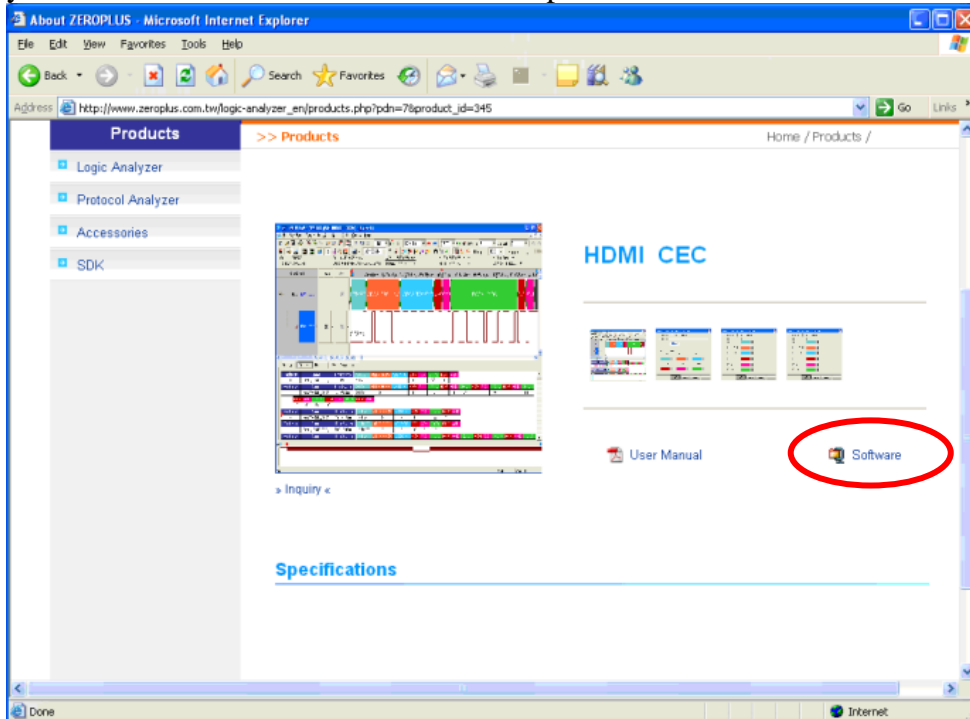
About ZEROPLUS - Microsoft Internet Explorer

File Edit View Favorites Tools Help

Back Search Favorites

Address http://www.zeroplus.com.tw/logic-analyzer_en/products.php?pdn=7&product_id=345 Go Links

Products

>> Products

Home / Products /

Logic Analyzer

Protocol Analyzer

Accessories

SDK

HDMI CEC

User Manual

Software

» Inquiry «

Specifications

Done

Internet